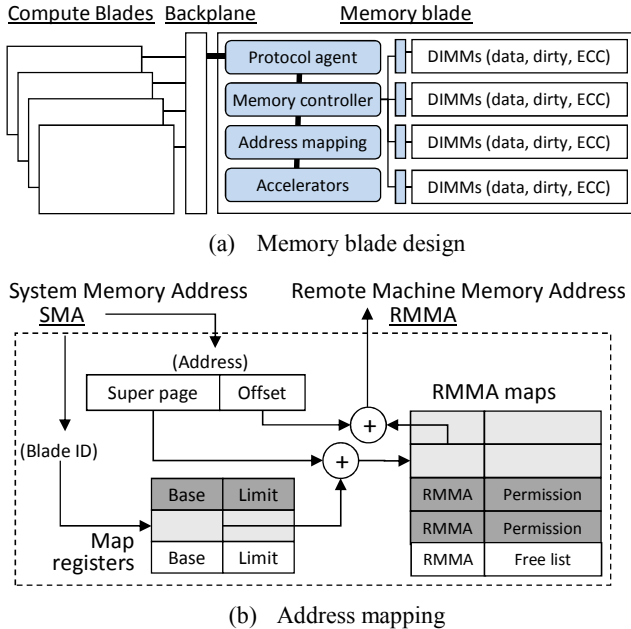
Compute Blades Backplane Memory blade

Protocol agent
Memory controller
Address mapping
Accelerators

DIMMs (data, dirty, ECC)
DIMMs (data, dirty, ECC)
DIMMs (data, dirty, ECC)
DIMMs (data, dirty, ECC)

(a) Memory blade design

System Memory Address
SMA

Remote Machine Memory Address
RMMA

(Address)

| Super page | Offset |
|---|---|

(Blade ID)

+

+

| Base | Limit |
|---|---|
| | |
| Base | Limit |

Map registers

RMMA maps

| | |
|---|---|
| | |
| RMMA | Permission |
| RMMA | Permission |
| RMMA | Free list |

(b) Address mapping